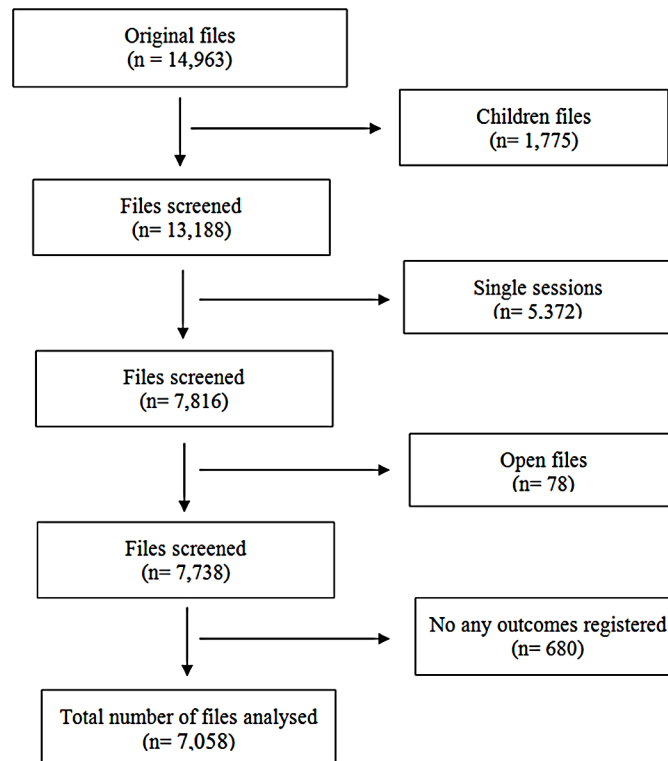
Original files
(n = 14,963)

Children files
(n= 1,775)

Files screened
(n= 13,188)

Single sessions
(n= 5,372)

Files screened
(n= 7,816)

Open files
(n= 78)

Files screened
(n= 7,738)

No any outcomes registered
(n= 680)

Total number of files analysed
(n= 7,058)